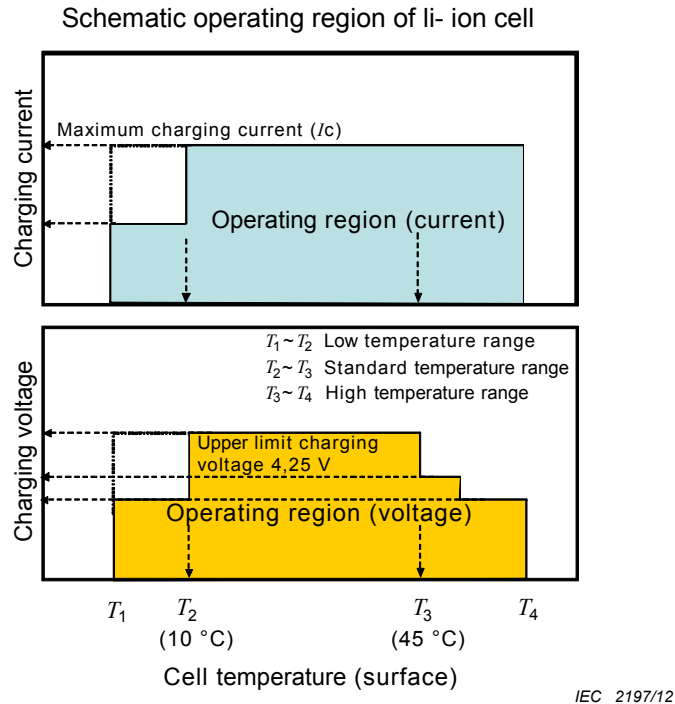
Schematic operating region of li- ion cell

Charging current

Maximum charging current ($I$c)

Operating region (current)

Charging voltage

$T_1$ ~ $T_2$ Low temperature range

$T_2$ ~ $T_3$ Standard temperature range

$T_3$ ~ $T_4$ High temperature range

Upper limit charging voltage 4,25 V

Operating region (voltage)

$T_1$ $T_2$ (10 °C) $T_3$ (45 °C) $T_4$

Cell temperature (surface)

IEC 2197/12